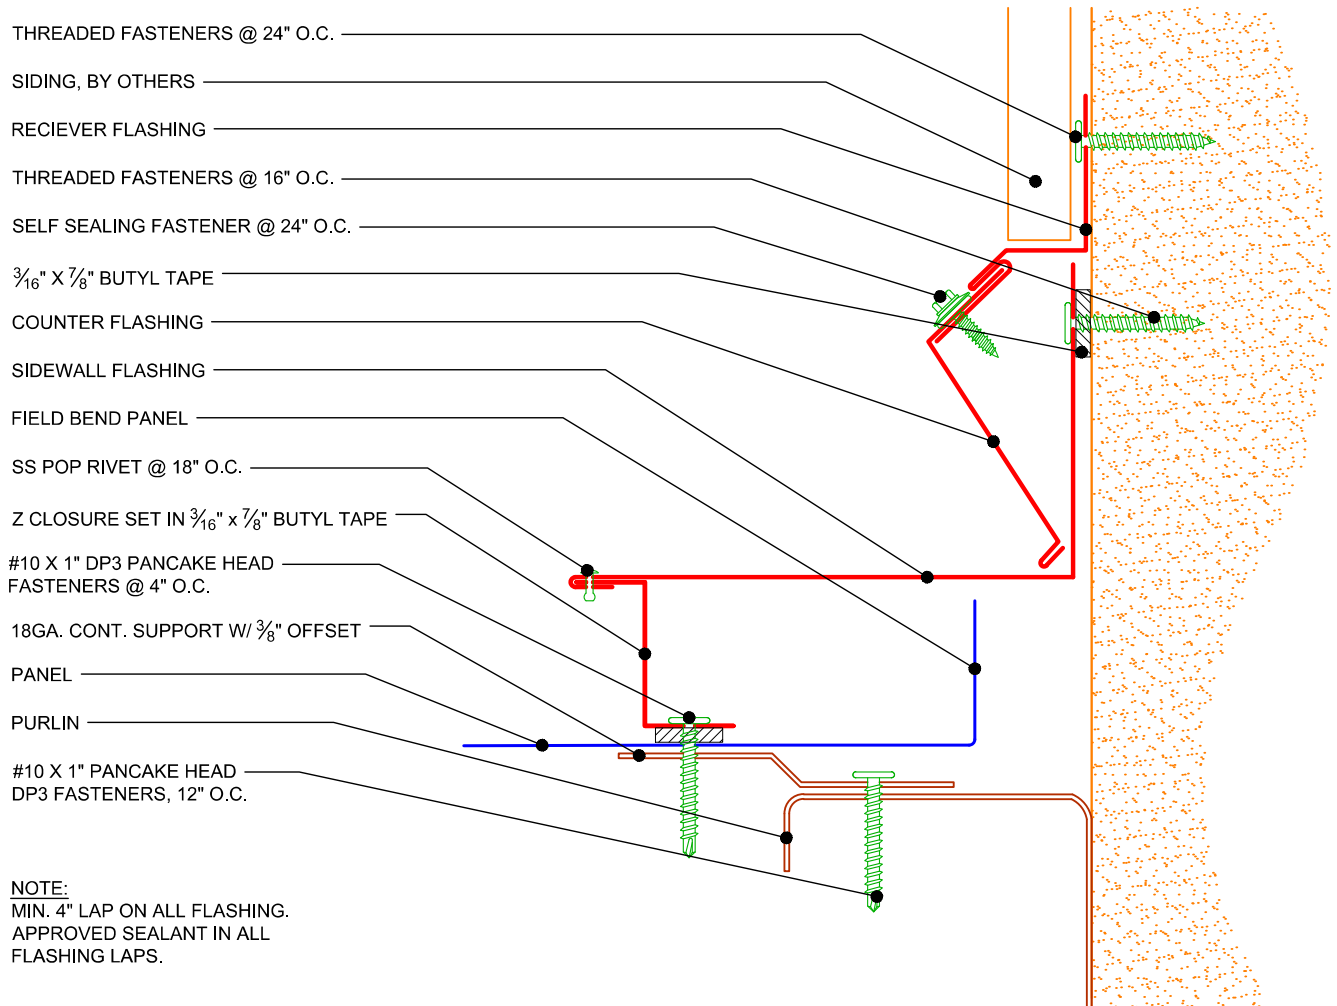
THREADED FASTENERS @ 24" O.C.

SIDING, BY OTHERS

RECIEVER FLASHING

THREADED FASTENERS @ 16" O.C.

SELF SEALING FASTENER @ 24" O.C.

$\frac{3}{16}$" X $\frac{7}{8}$" BUTYL TAPE

COUNTER FLASHING

SIDEWALL FLASHING

FIELD BEND PANEL

SS POP RIVET @ 18" O.C.

Z CLOSURE SET IN $\frac{3}{16}$" x $\frac{7}{8}$" BUTYL TAPE

#10 X 1" DP3 PANCAKE HEAD FASTENERS @ 4" O.C.

18GA. CONT. SUPPORT W/ $\frac{3}{8}$" OFFSET

PANEL

PURLIN

#10 X 1" PANCAKE HEAD DP3 FASTENERS, 12" O.C.

NOTE:
MIN. 4" LAP ON ALL FLASHING.
APPROVED SEALANT IN ALL FLASHING LAPS.